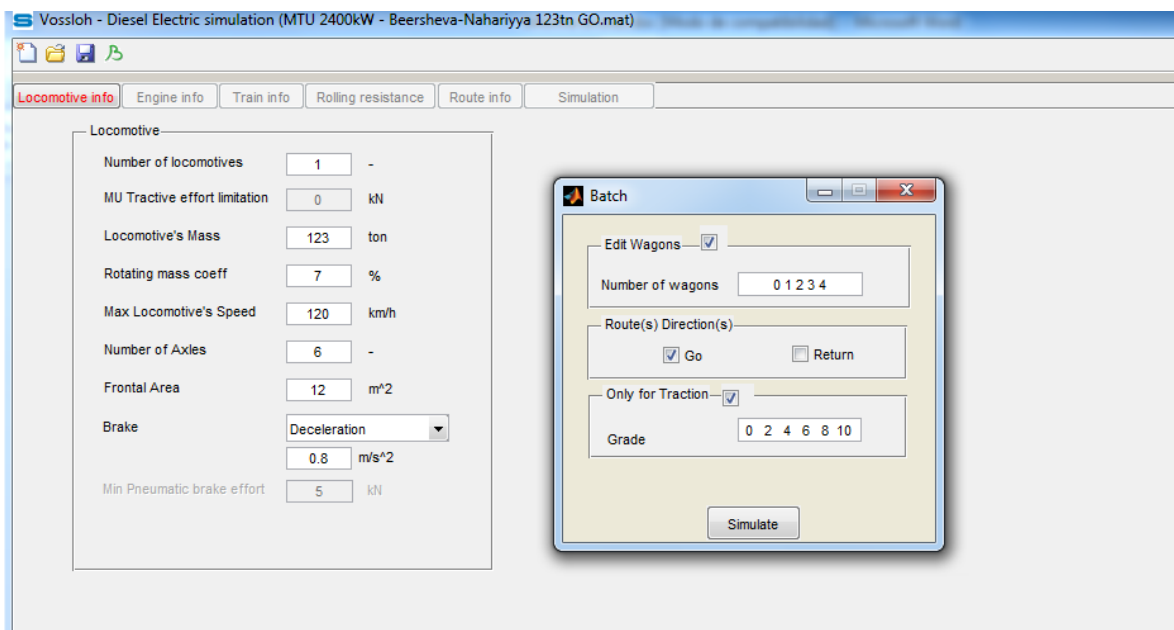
Vossloh - Diesel Electric simulation (MTU 2400kW - Beersheva-Nahariyya 123tn GO.mat)

Locomotive info | Engine info | Train info | Rolling resistance | Route info | Simulation

Locomotive

Number of locomotives 1 -

MU Tractive effort limitation 0 kN

Locomotive's Mass 123 ton

Rotating mass coeff 7 %

Max Locomotive's Speed 120 km/h

Number of Axles 6 -

Frontal Area 12 m^2

Brake Deceleration

0.8 m/s^2

Min Pneumatic brake effort 5 kN

Batch

Edit Wagons

Number of wagons 0 1 2 3 4

Route(s) Direction(s)

Go

Return

Only for Traction

Grade 0 2 4 6 8 10

Simulate